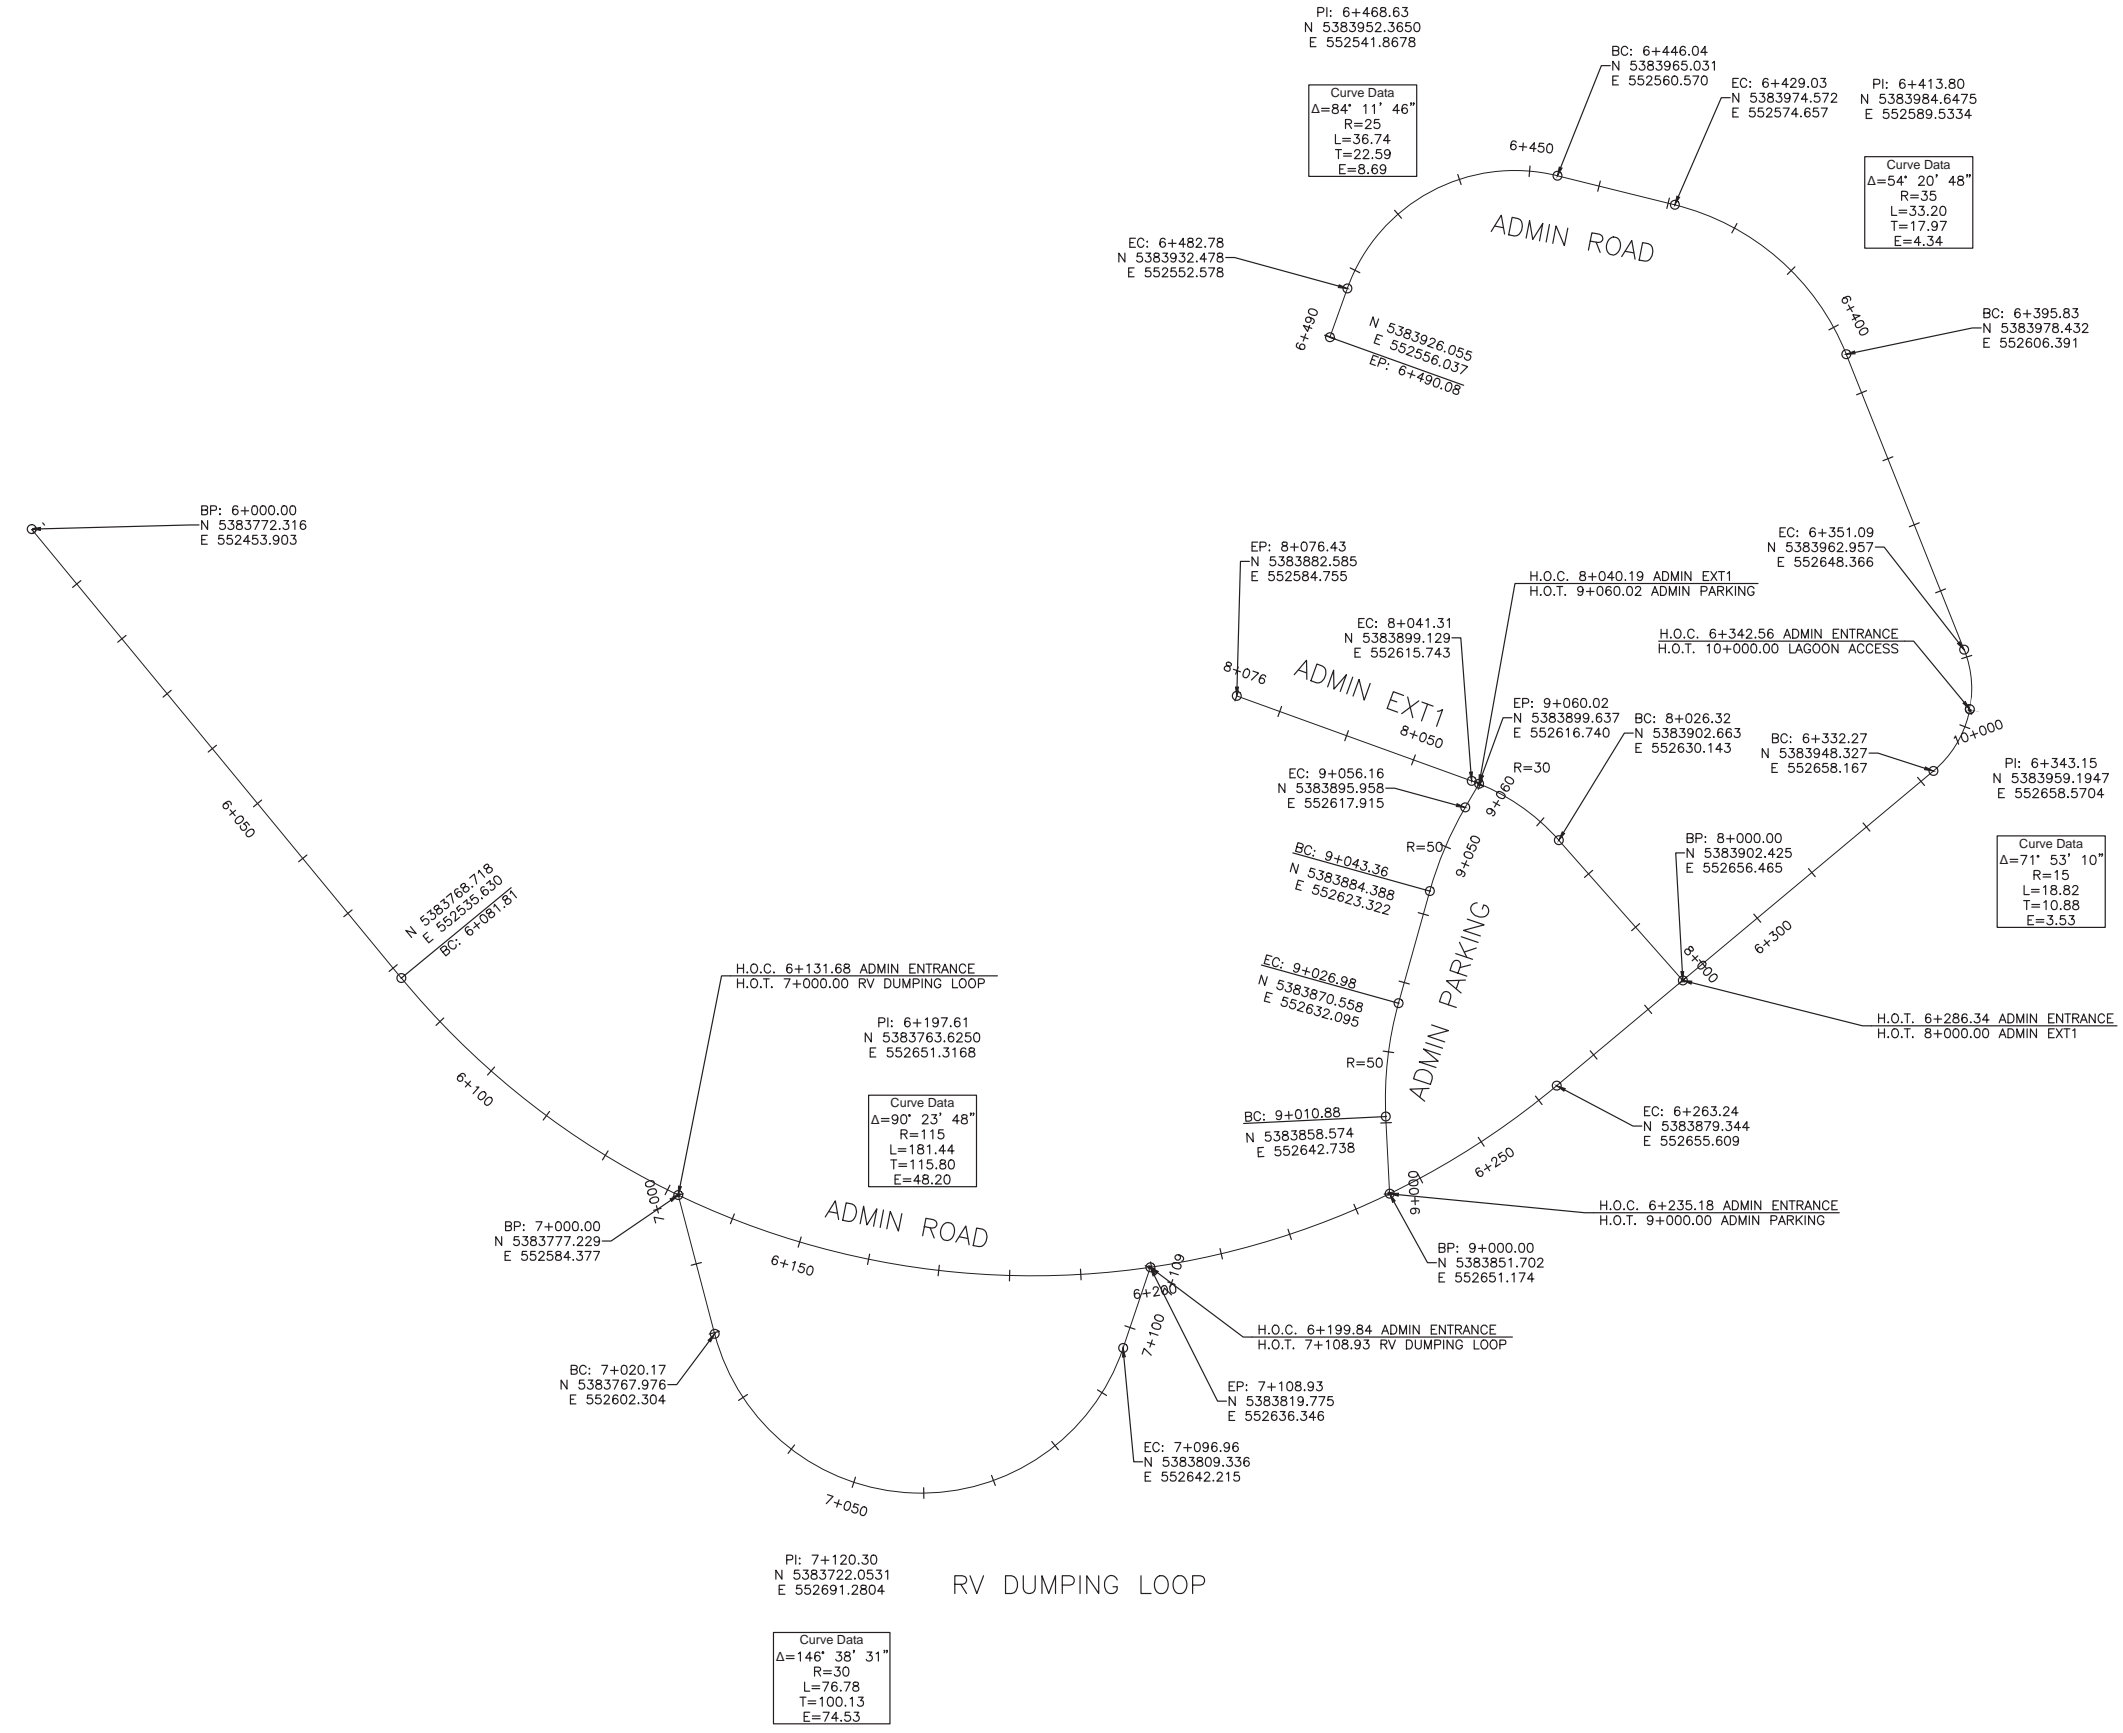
PI: 6+468.63
N 5383952.3650
E 552541.8678

Curve Data
Δ=84° 11' 46"
R=25
L=36.74
T=22.59
E=8.69

BC: 6+446.04
N 5383965.031
E 552560.570

EC: 6+429.03
N 5383974.572
E 552574.657

PI: 6+413.80
N 5383984.6475
E 552589.5334

Curve Data
Δ=54° 20' 48"
R=35
L=33.20
T=17.97
E=4.34

6+450

ADMIN ROAD

EC: 6+482.78
N 5383932.478
E 552552.578

6+490

N 5383926.055
E 552556.037
EP: 6+490.08

6+400

BC: 6+395.83
N 5383978.432
E 552606.391

BP: 6+000.00
N 5383772.316
E 552453.903

EP: 8+076.43
N 5383882.585
E 552584.755

H.O.C. 8+040.19 ADMIN EXT1
H.O.T. 9+060.02 ADMIN PARKING

EC: 6+351.09
N 5383962.957
E 552648.366

EC: 8+041.31
N 5383899.129
E 552615.743

H.O.C. 6+342.56 ADMIN ENTRANCE
H.O.T. 10+000.00 LAGOON ACCESS

8+076

ADMIN EXT1

8+050

EP: 9+060.02
N 5383899.637
E 552616.740

BC: 8+026.32
N 5383902.663
E 552630.143

10+000

BC: 6+332.27
N 5383948.327
E 552658.167

PI: 6+343.15
N 5383959.1947
E 552658.5704

R=30

EC: 9+056.16
N 5383895.958
E 552617.915

9+060

6+050

BP: 8+000.00
N 5383902.425
E 552656.465

Curve Data
Δ=71° 53' 10"
R=15
L=18.82
T=10.88
E=3.53

R=50

9+050

BC: 9+043.36
N 5383884.388
E 552623.322

N 5383768.718
E 552535.630
BC: 6+081.81

ADMIN PARKING

6+300

8+000

H.O.C. 6+131.68 ADMIN ENTRANCE
H.O.T. 7+000.00 RV DUMPING LOOP

EC: 9+026.98
N 5383870.558
E 552632.095

H.O.T. 6+286.34 ADMIN ENTRANCE
H.O.T. 8+000.00 ADMIN EXT1

PI: 6+197.61
N 5383763.6250
E 552651.3168

R=50

6+100

Curve Data
Δ=90° 23' 48"
R=115
L=181.44
T=115.80
E=48.20

BC: 9+010.88
N 5383858.574
E 552642.738

EC: 6+263.24
N 5383879.344
E 552655.609

7+000

ADMIN ROAD

6+250

9+000

H.O.C. 6+235.18 ADMIN ENTRANCE
H.O.T. 9+000.00 ADMIN PARKING

BP: 7+000.00
N 5383777.229
E 552584.377

6+150

BP: 9+000.00
N 5383851.702
E 552651.174

6+200

7+109

H.O.C. 6+199.84 ADMIN ENTRANCE
H.O.T. 7+108.93 RV DUMPING LOOP

7+100

BC: 7+020.17
N 5383767.976
E 552602.304

EP: 7+108.93
N 5383819.775
E 552636.346

EC: 7+096.96
N 5383809.336
E 552642.215

7+050

PI: 7+120.30
N 5383722.0531
E 552691.2804

RV DUMPING LOOP

Curve Data
Δ=146° 38' 31"
R=30
L=76.78
T=100.13
E=74.53